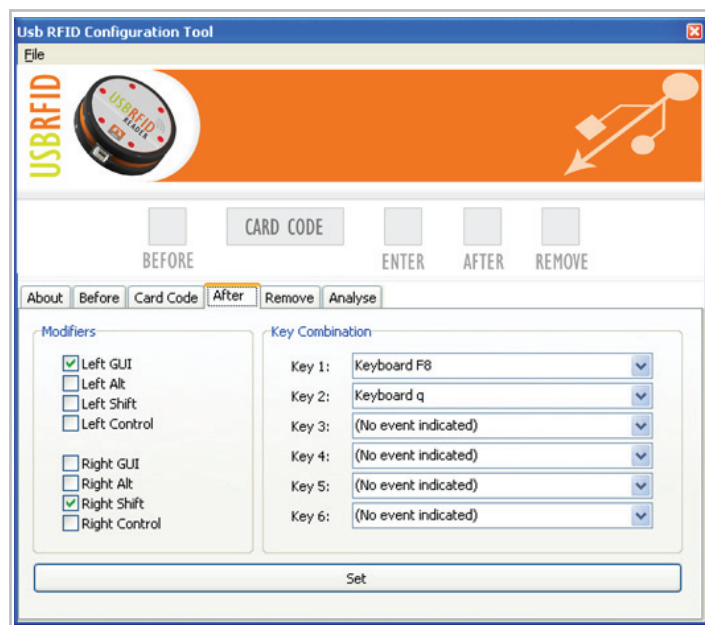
Usb RFID Configuration Tool
File

USBRFID
USB RFID READER

BEFORE
CARD CODE
ENTER
AFTER
REMOVE

About | Before | Card Code | After | Remove | Analyse

Modifiers
☑ Left GUI
☐ Left Alt
☐ Left Shift
☐ Left Control

☐ Right GUI
☐ Right Alt
☑ Right Shift
☐ Right Control

Key Combination
Key 1: Keyboard F8
Key 2: Keyboard q
Key 3: (No event indicated)
Key 4: (No event indicated)
Key 5: (No event indicated)
Key 6: (No event indicated)

Set